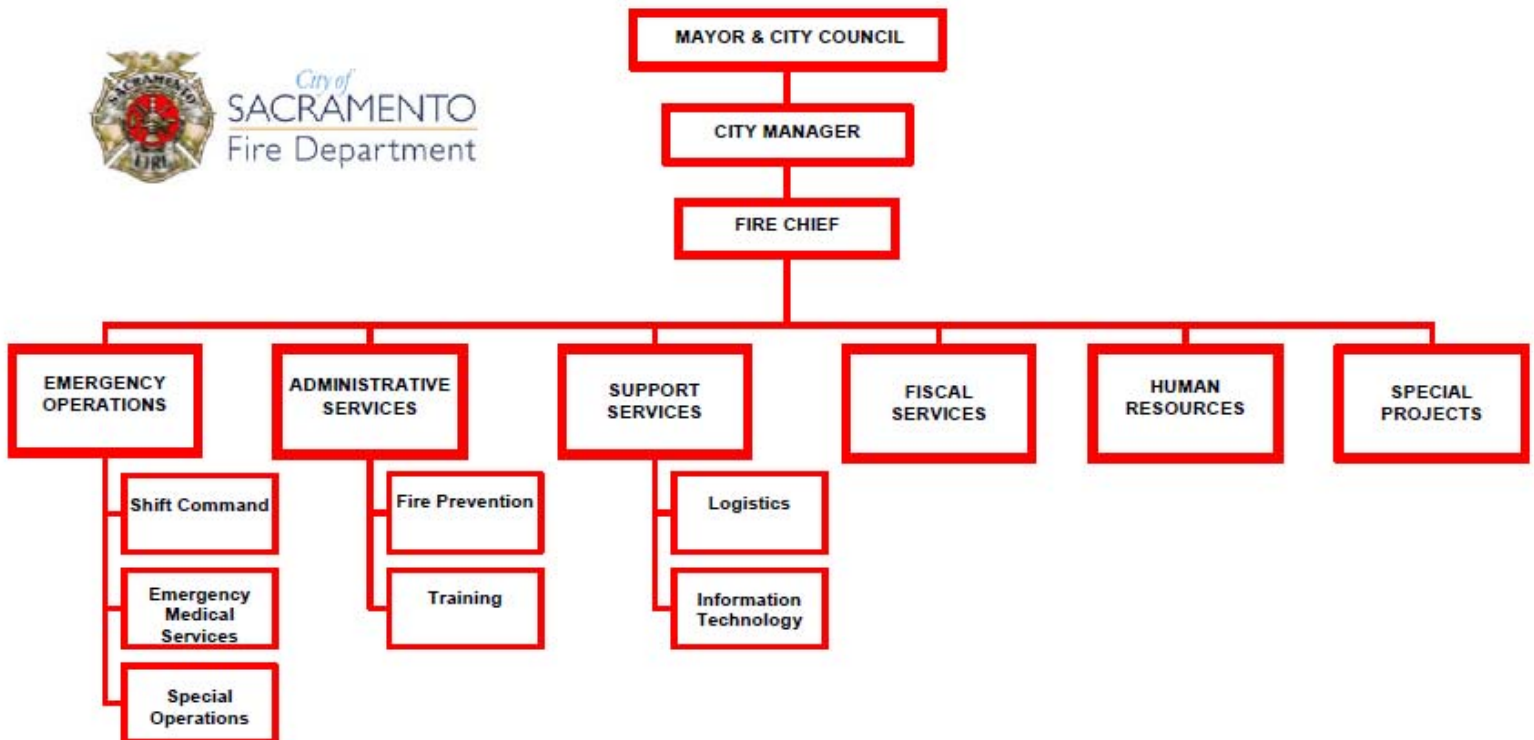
SACRAMENTO
FIRE

City of
SACRAMENTO
Fire Department

MAYOR & CITY COUNCIL

CITY MANAGER

FIRE CHIEF

EMERGENCY OPERATIONS

Shift Command

Emergency Medical Services

Special Operations

ADMINISTRATIVE SERVICES

Fire Prevention

Training

SUPPORT SERVICES

Logistics

Information Technology

FISCAL SERVICES

HUMAN RESOURCES

SPECIAL PROJECTS